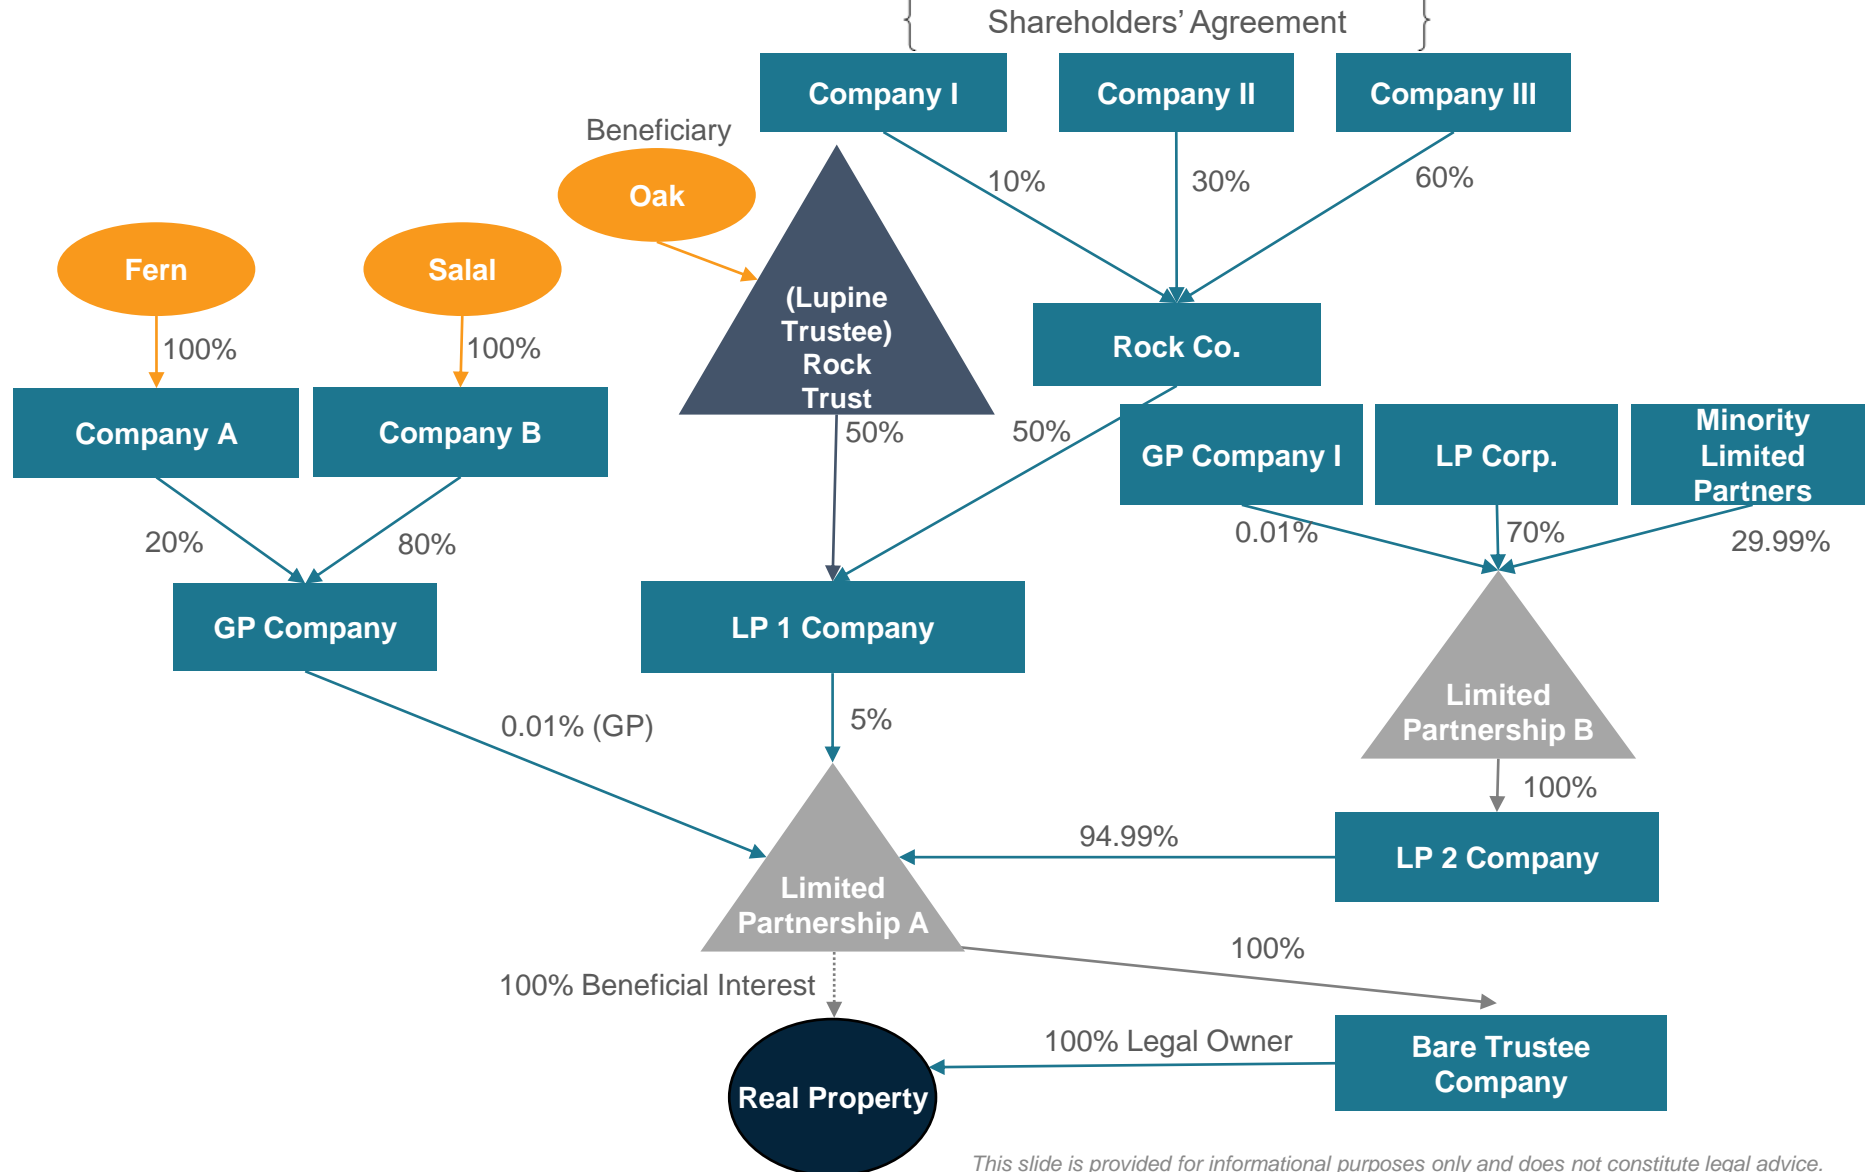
Shareholders' Agreement

Company I

Company II

Company III

Beneficiary

Oak

10%

30%

60%

Fern

Salal

(Lupine Trustee) Rock Trust

Rock Co.

100%

100%

Company A

Company B

50%

50%

GP Company I

LP Corp.

Minority Limited Partners

0.01%

70%

29.99%

20%

80%

GP Company

LP 1 Company

Limited Partnership B

5%

0.01% (GP)

100%

94.99%

LP 2 Company

Limited Partnership A

100%

100% Beneficial Interest

100% Legal Owner

Bare Trustee Company

Real Property

This slide is provided for informational purposes only and does not constitute legal advice.